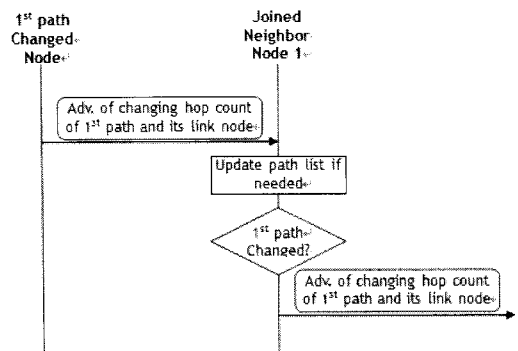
1$^{st}$ path Changed Node

Joined Neighbor Node 1

Adv. of changing hop count of 1$^{st}$ path and its link node

Update path list if needed

1$^{st}$ path Changed?

Adv. of changing hop count of 1$^{st}$ path and its link node